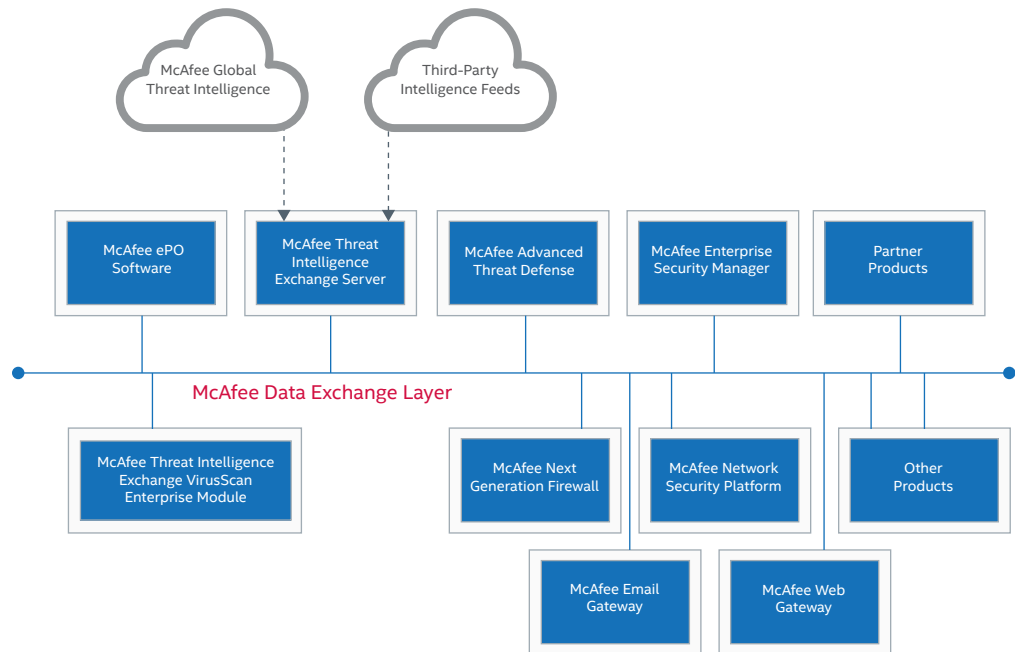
McAfee Global Threat Intelligence

Third-Party Intelligence Feeds

McAfee ePO Software

McAfee Threat Intelligence Exchange Server

McAfee Advanced Threat Defense

McAfee Enterprise Security Manager

Partner Products

McAfee Data Exchange Layer

McAfee Threat Intelligence Exchange VirusScan Enterprise Module

McAfee Next Generation Firewall

McAfee Network Security Platform

Other Products

McAfee Email Gateway

McAfee Web Gateway